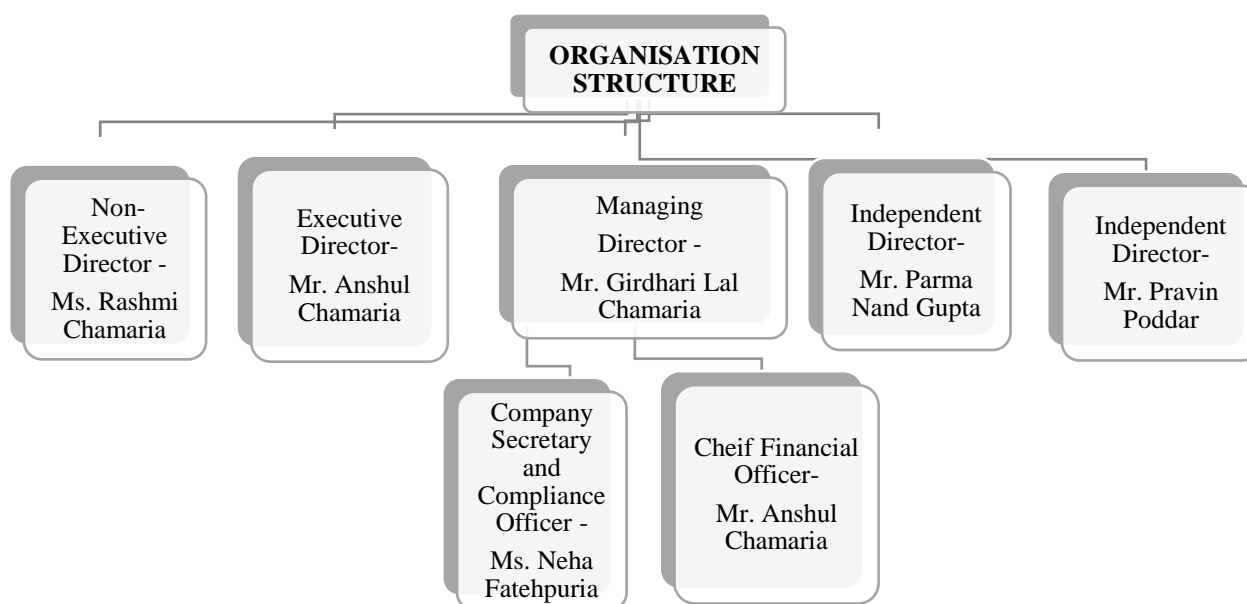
ORGANISATION STRUCTURE

Non-Executive Director -
Ms. Rashmi Chamaria

Executive Director-
Mr. Anshul Chamaria

Managing Director -
Mr. Girdhari Lal Chamaria

Independent Director-
Mr. Parma Nand Gupta

Independent Director-
Mr. Pravin Poddar

Company Secretary and Compliance Officer -
Ms. Neha Fatehpuria

Cheif Financial Officer-
Mr. Anshul Chamaria